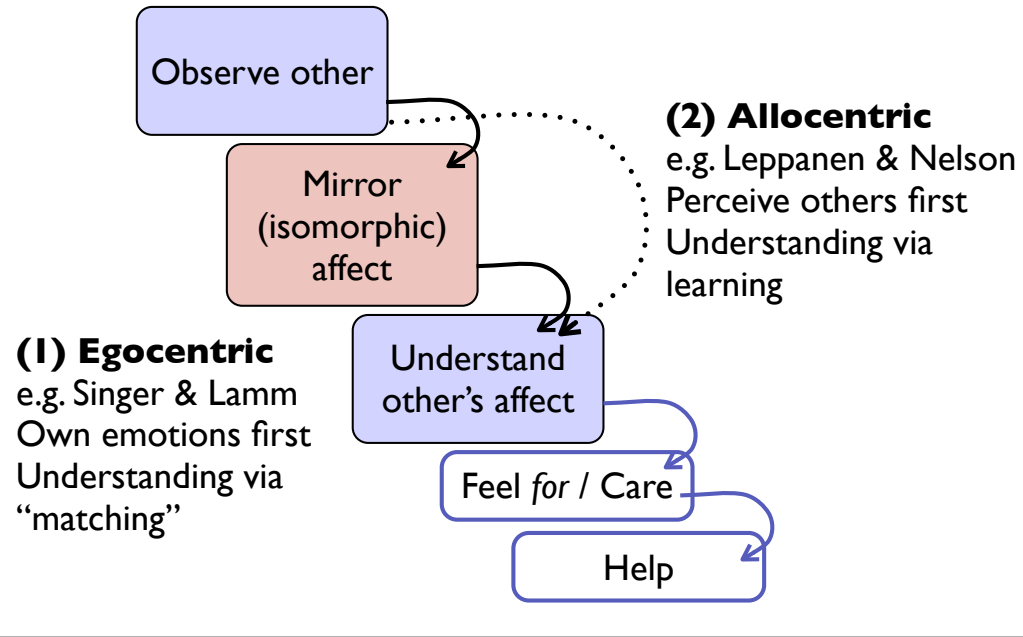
Observe other

Mirror (isomorphic) affect

(2) Allocentric
e.g. Leppanen & Nelson
Perceive others first
Understanding via learning

(1) Egocentric
e.g. Singer & Lamm
Own emotions first
Understanding via "matching"

Understand other's affect

Feel *for* / Care

Help